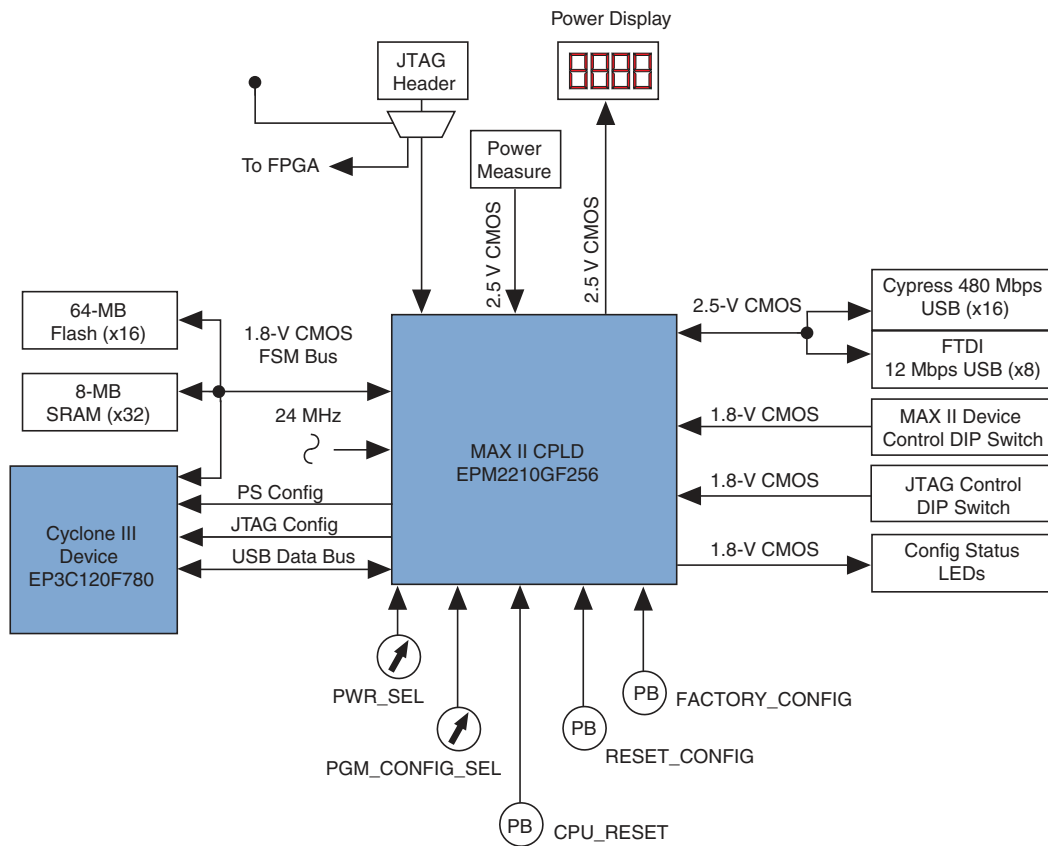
Power Display

JTAG Header

To FPGA

Power Measure

2.5 V CMOS

2.5 V CMOS

64-MB Flash (x16)

1.8-V CMOS FSM Bus

8-MB SRAM (x32)

24 MHz

MAX II CPLD EPM2210GF256

2.5-V CMOS

Cypress 480 Mbps USB (x16)

FTDI 12 Mbps USB (x8)

1.8-V CMOS

MAX II Device Control DIP Switch

1.8-V CMOS

JTAG Control DIP Switch

Cyclone III Device EP3C120F780

PS Config

JTAG Config

USB Data Bus

1.8-V CMOS

Config Status LEDs

PWR_SEL

PGM_CONFIG_SEL

PB

CPU_RESET

PB

RESET_CONFIG

PB

FACTORY_CONFIG